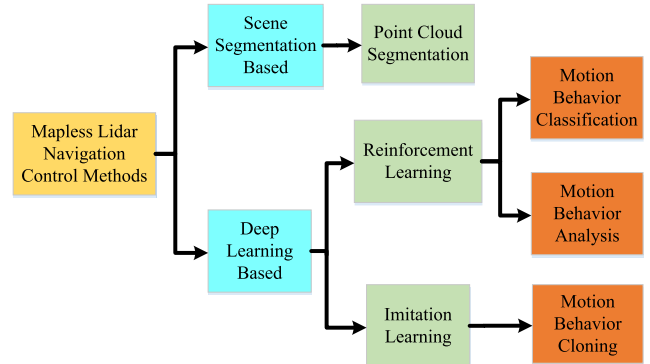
Mapless Lidar Navigation Control Methods

Scene Segmentation Based

Point Cloud Segmentation

Deep Learning Based

Reinforcement Learning

Motion Behavior Classification

Motion Behavior Analysis

Imitation Learning

Motion Behavior Cloning